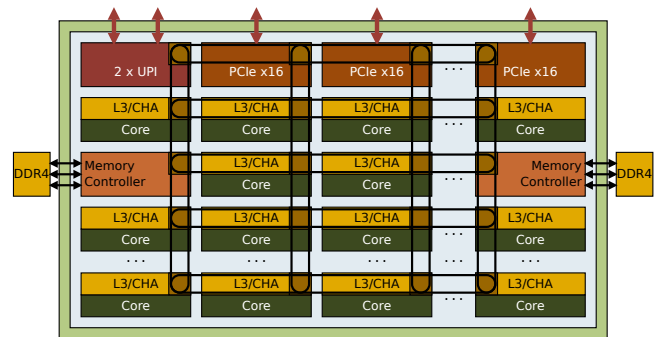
2 x UPI
PCIe x16
PCIe x16
· · ·
PCIe x16

L3/CHA
Core
L3/CHA
Core
L3/CHA
Core
· · ·
L3/CHA
Core

DDR4
Memory Controller
L3/CHA
Core
L3/CHA
Core
· · ·
Memory Controller
DDR4

L3/CHA
Core
L3/CHA
Core
L3/CHA
Core
· · ·
L3/CHA
Core

· · ·
· · ·
· · ·
· · ·
· · ·

L3/CHA
Core
L3/CHA
Core
L3/CHA
Core
· · ·
L3/CHA
Core